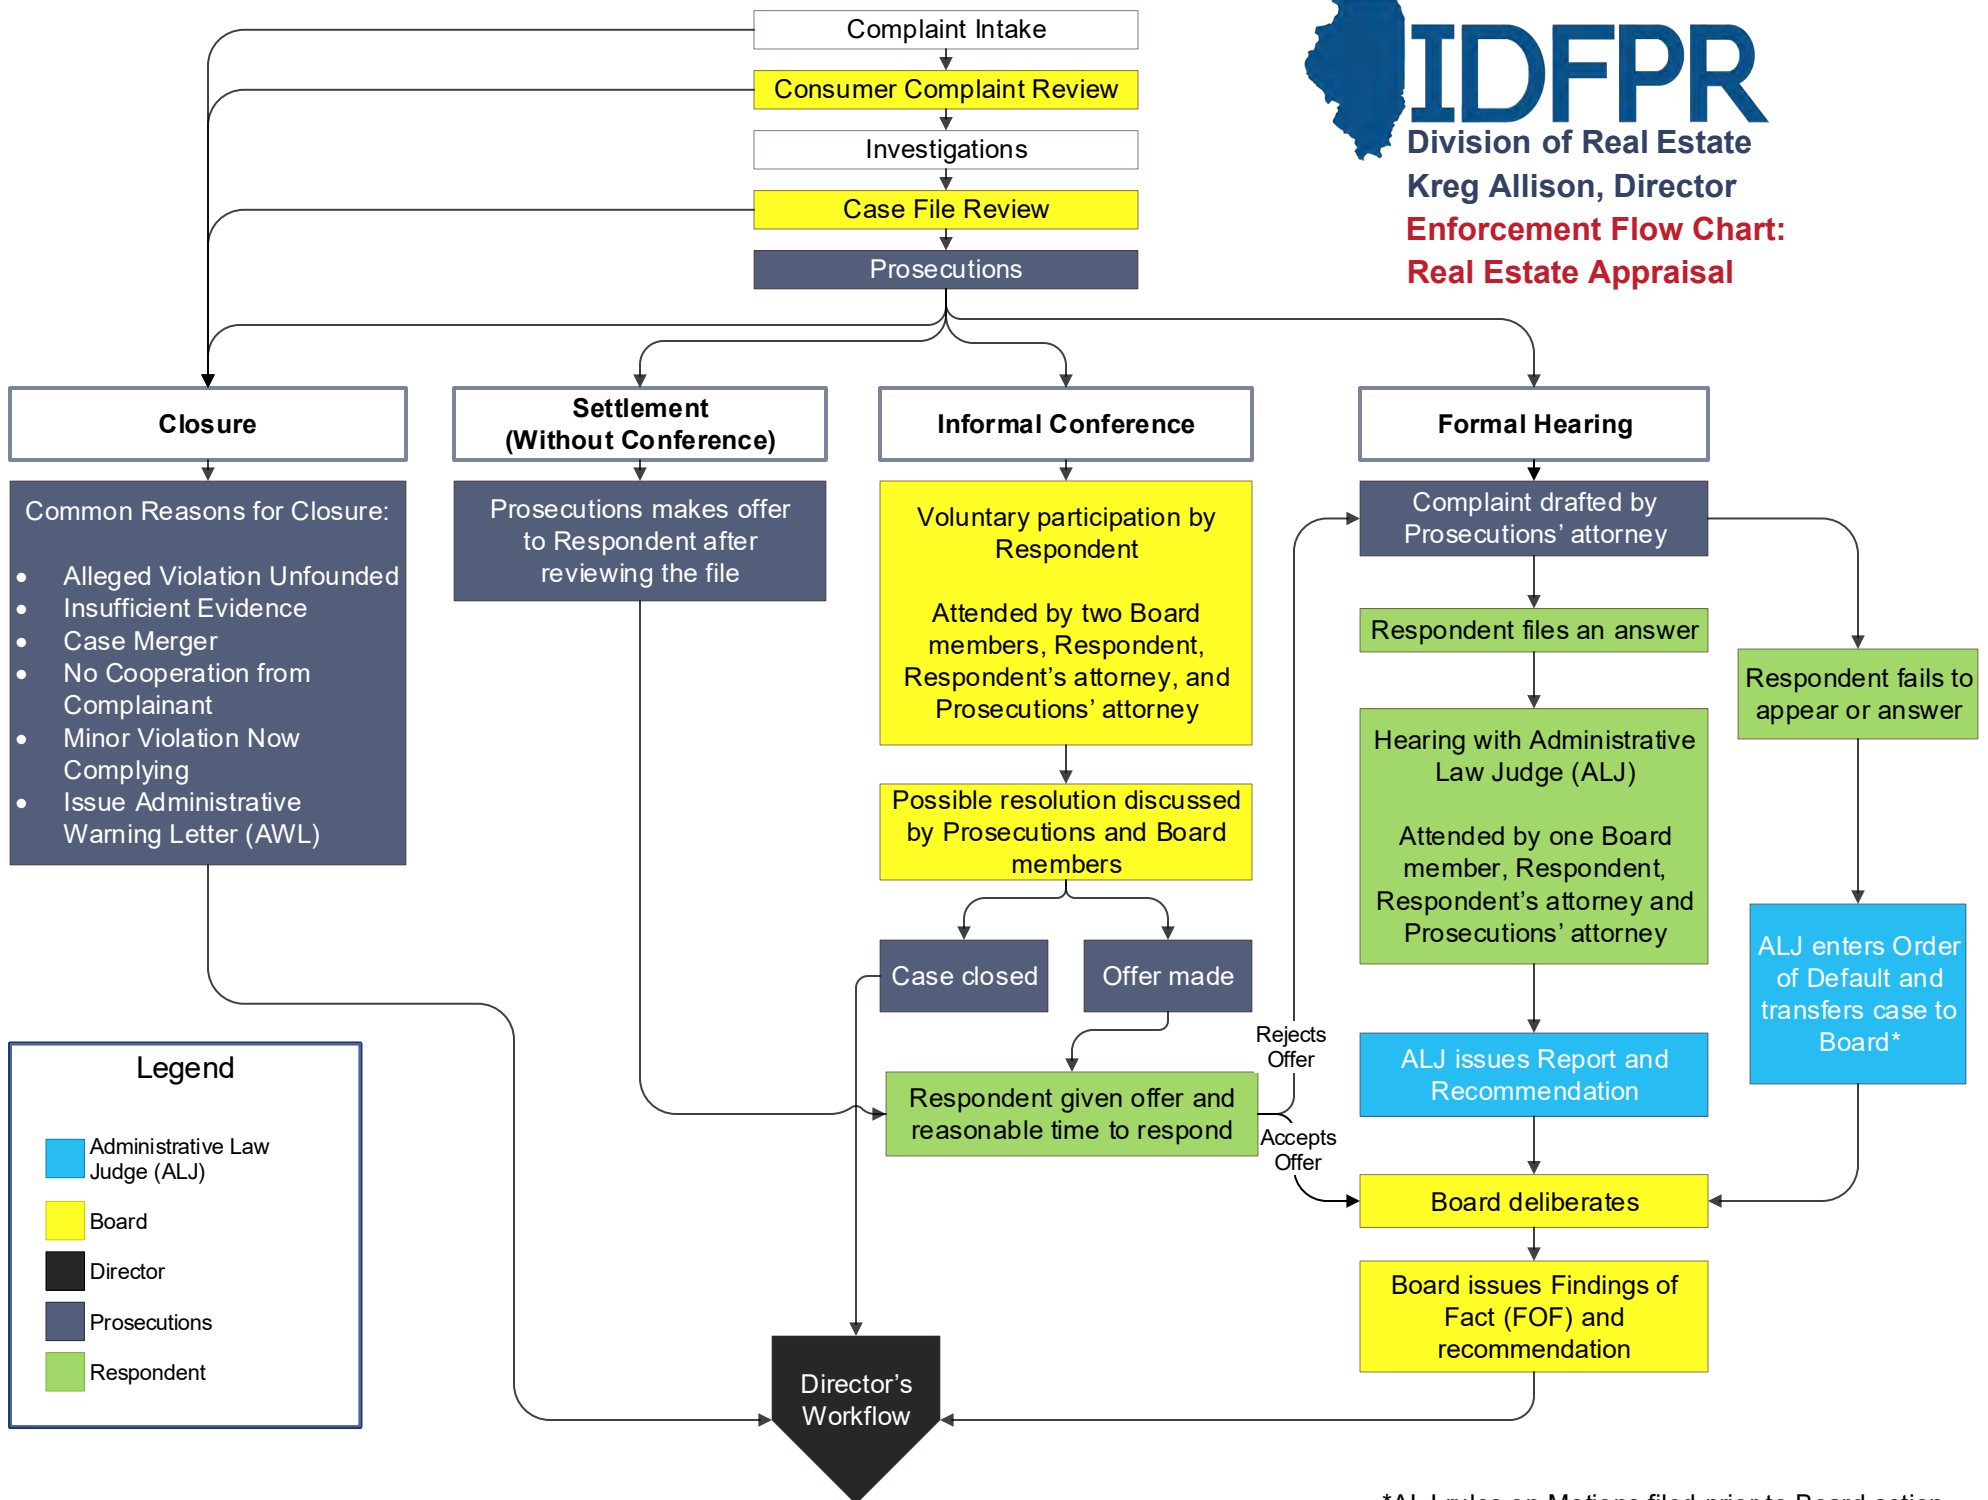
Complaint Intake

Consumer Complaint Review

Investigations

Case File Review

Prosecutions

IDFPR
Division of Real Estate
Kreg Allison, Director
Enforcement Flow Chart:
Real Estate Appraisal

Closure

Settlement (Without Conference)

Informal Conference

Formal Hearing

Common Reasons for Closure:

- Alleged Violation Unfounded
- Insufficient Evidence
- Case Merger
- No Cooperation from Complainant
- Minor Violation Now Complying
- Issue Administrative Warning Letter (AWL)

Prosecutions makes offer to Respondent after reviewing the file

Voluntary participation by Respondent

Attended by two Board members, Respondent, Respondent's attorney, and Prosecutions' attorney

Possible resolution discussed by Prosecutions and Board members

Case closed

Offer made

Respondent given offer and reasonable time to respond

Rejects Offer

Accepts Offer

Complaint drafted by Prosecutions' attorney

Respondent files an answer

Hearing with Administrative Law Judge (ALJ)

Attended by one Board member, Respondent, Respondent's attorney and Prosecutions' attorney

ALJ issues Report and Recommendation

Respondent fails to appear or answer

ALJ enters Order of Default and transfers case to Board*

Board deliberates

Board issues Findings of Fact (FOF) and recommendation

Director's Workflow

Legend

Administrative Law Judge (ALJ)

Board

Director

Prosecutions

Respondent

*ALJ rules on Motions filed prior to Board action